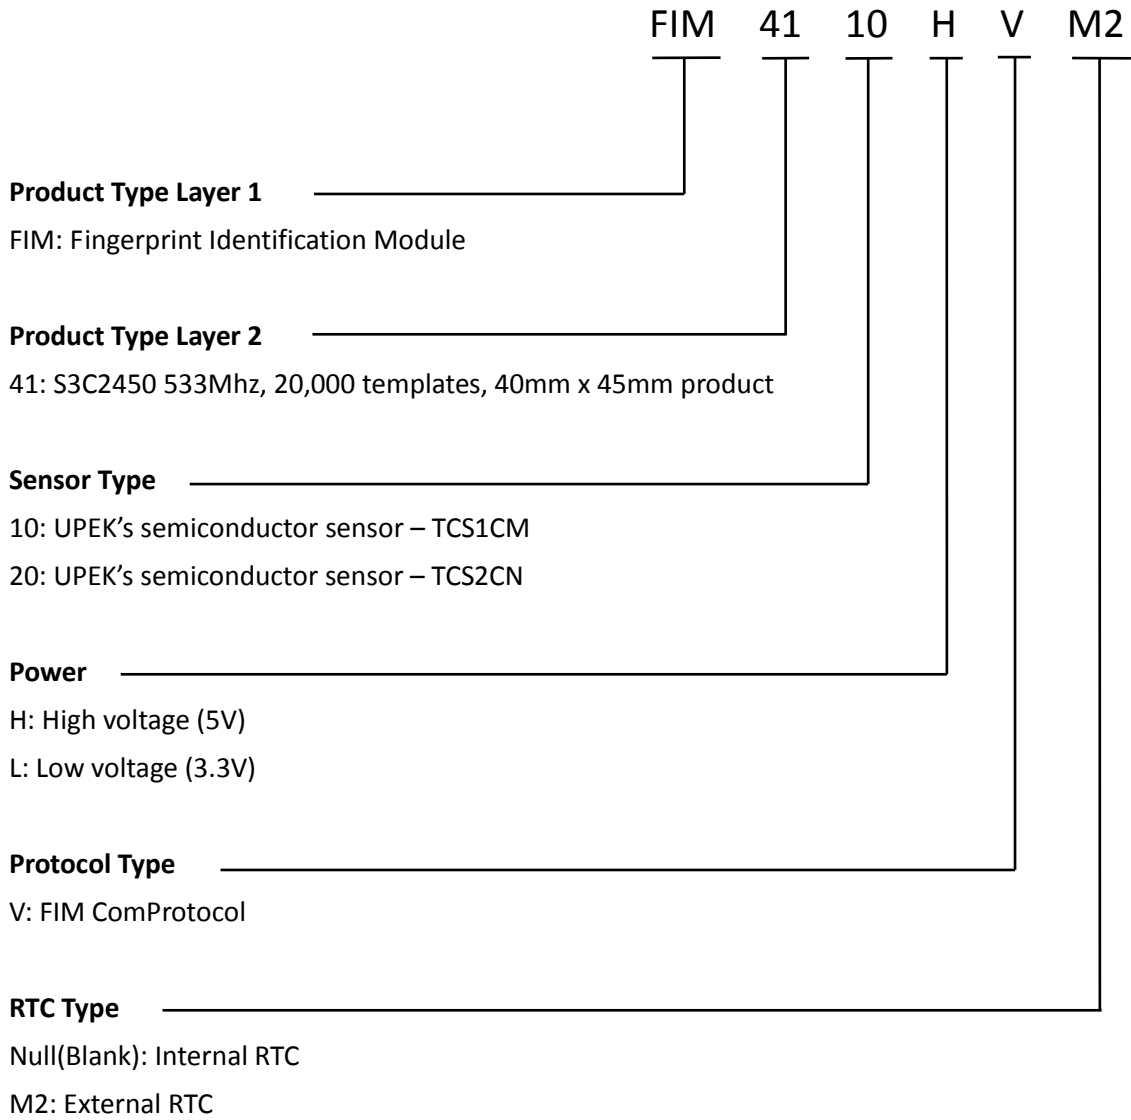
FIM 41 10 H V M2

**Product Type Layer 1**
FIM: Fingerprint Identification Module

**Product Type Layer 2**
41: S3C2450 533Mhz, 20,000 templates, 40mm x 45mm product

**Sensor Type**
10: UPEK's semiconductor sensor – TCS1CM
20: UPEK's semiconductor sensor – TCS2CN

**Power**
H: High voltage (5V)
L: Low voltage (3.3V)

**Protocol Type**
V: FIM ComProtocol

**RTC Type**
Null(Blank): Internal RTC
M2: External RTC